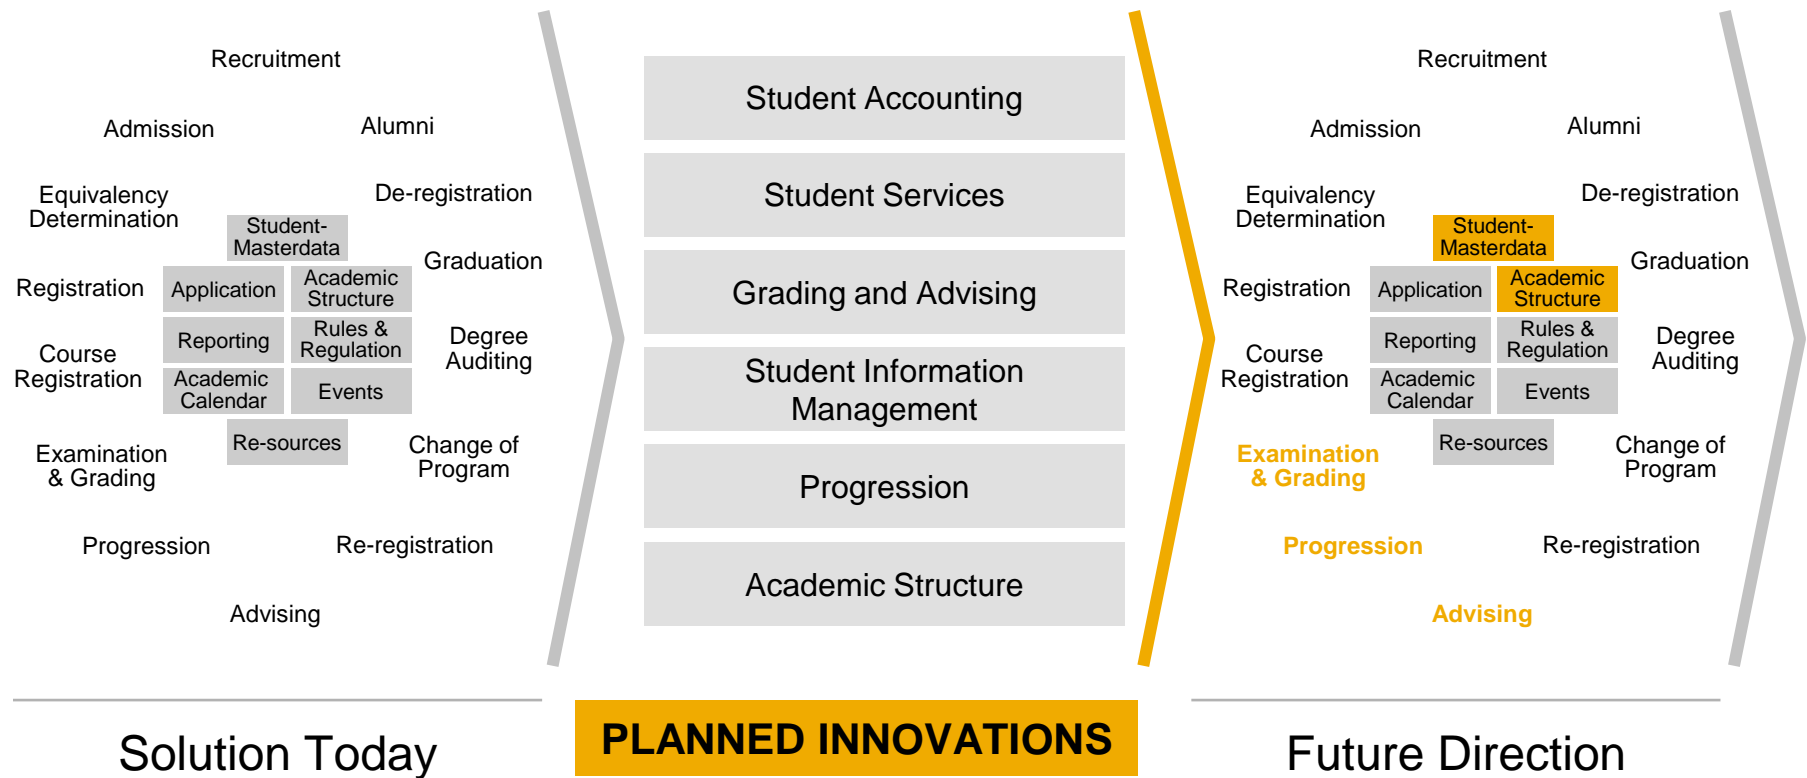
Recruitment

Admission

Alumni

Equivalency Determination

De-registration

Student-Masterdata

Graduation

Registration

Application

Academic Structure

Reporting

Rules & Regulation

Degree Auditing

Course Registration

Academic Calendar

Events

Re-sources

Examination & Grading

Change of Program

Progression

Re-registration

Advising

Student Accounting

Student Services

Grading and Advising

Student Information Management

Progression

Academic Structure

Recruitment

Admission

Alumni

Equivalency Determination

De-registration

Student-Masterdata

Graduation

Registration

Application

Academic Structure

Reporting

Rules & Regulation

Degree Auditing

Course Registration

Academic Calendar

Events

Re-sources

Examination & Grading

Change of Program

Progression

Re-registration

Advising

Solution Today

PLANNED INNOVATIONS

Future Direction